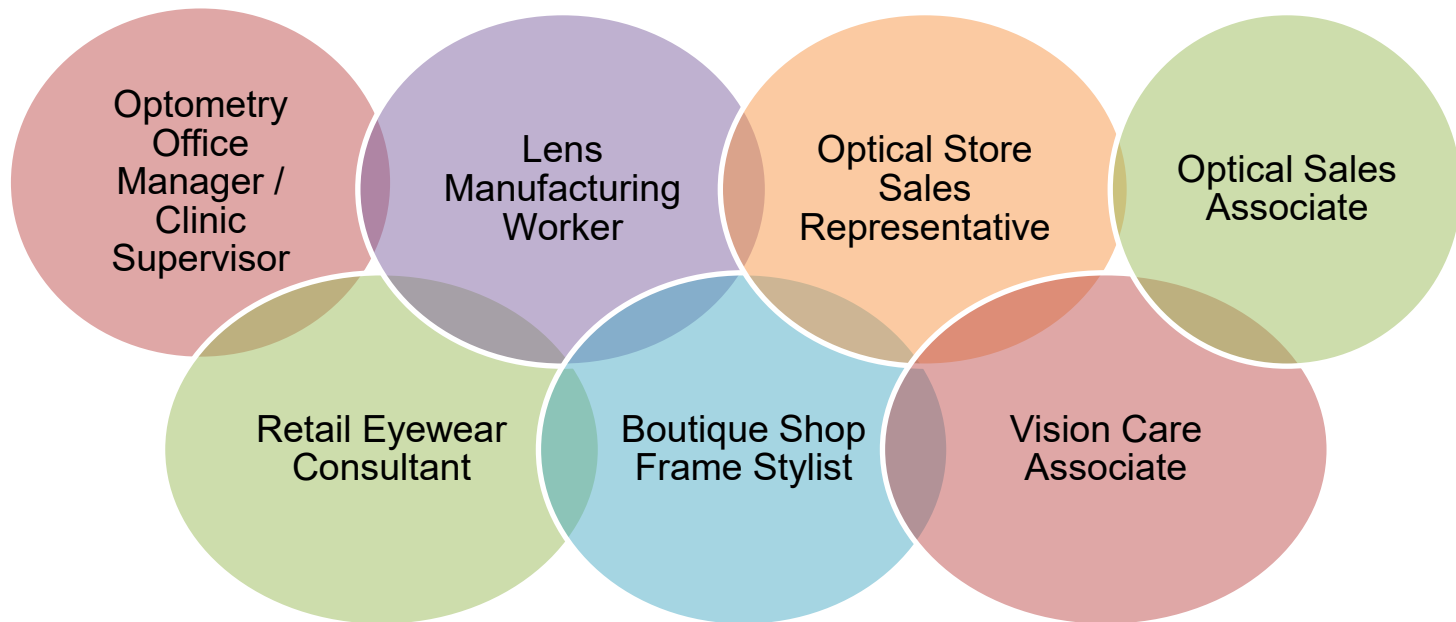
Optometry Office Manager / Clinic Supervisor

Lens Manufacturing Worker

Optical Store Sales Representative

Optical Sales Associate

Retail Eyewear Consultant

Boutique Shop Frame Stylist

Vision Care Associate